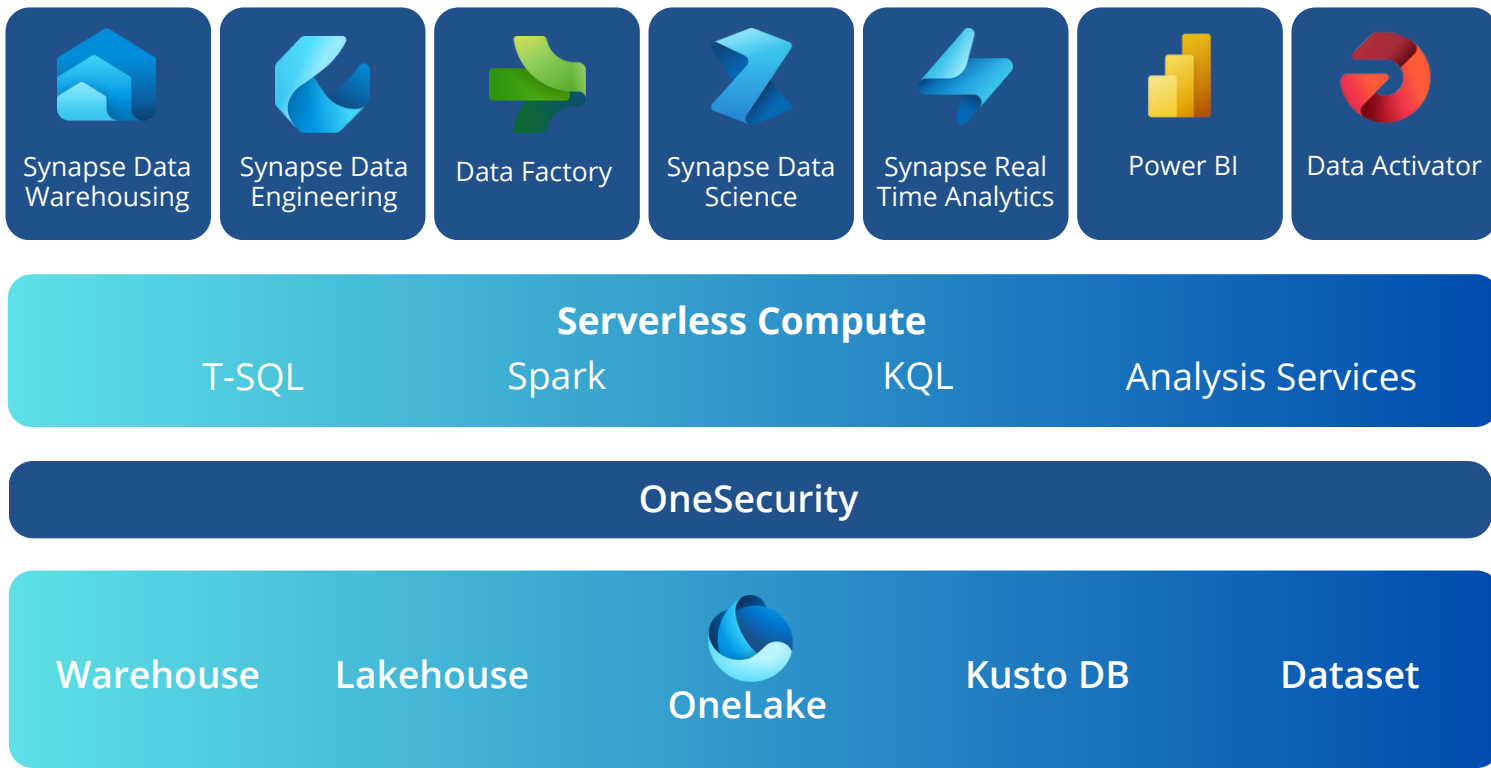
Synapse Data Warehousing

Synapse Data Engineering

Data Factory

Synapse Data Science

Synapse Real Time Analytics

Power BI

Data Activator

Serverless Compute

T-SQL

Spark

KQL

Analysis Services

OneSecurity

Warehouse

Lakehouse

OneLake

Kusto DB

Dataset